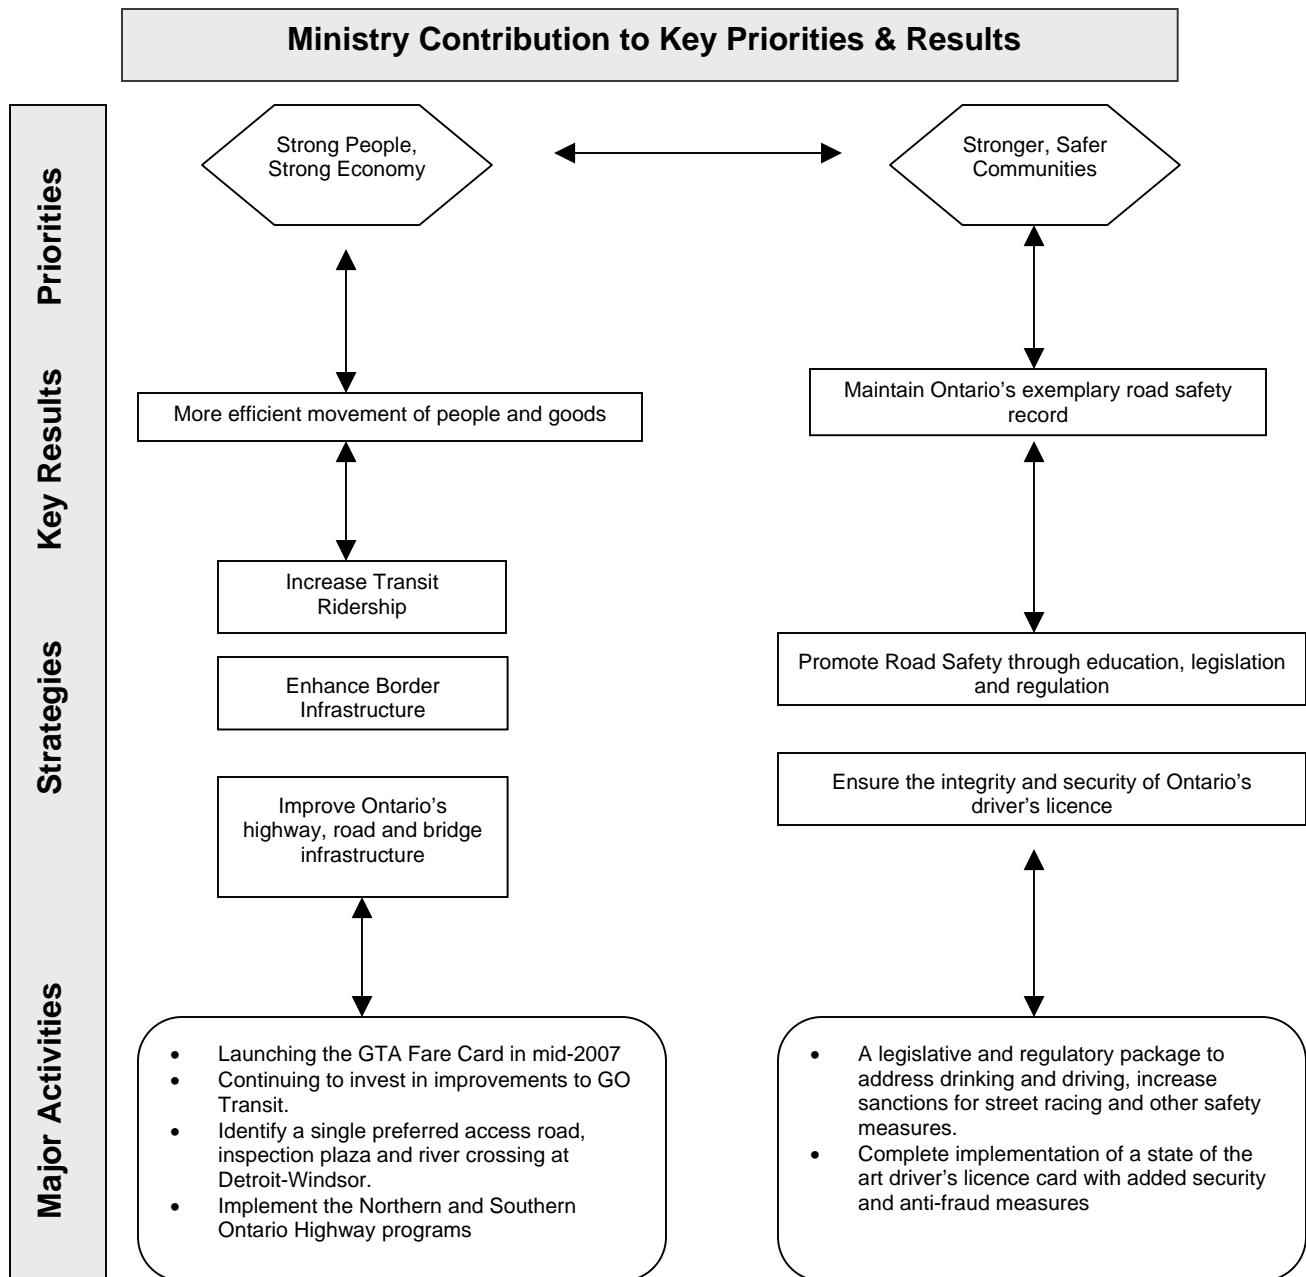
Ministry Contribution to Key Priorities & Results

Priorities

Key Results

Strategies

Major Activities

Strong People, Strong Economy

Stronger, Safer Communities

More efficient movement of people and goods

Maintain Ontario's exemplary road safety record

Increase Transit Ridership

Enhance Border Infrastructure

Improve Ontario's highway, road and bridge infrastructure

Promote Road Safety through education, legislation and regulation

Ensure the integrity and security of Ontario's driver's licence

- Launching the GTA Fare Card in mid-2007
- Continuing to invest in improvements to GO Transit.
- Identify a single preferred access road, inspection plaza and river crossing at Detroit-Windsor.
- Implement the Northern and Southern Ontario Highway programs

- A legislative and regulatory package to address drinking and driving, increase sanctions for street racing and other safety measures.
- Complete implementation of a state of the art driver's licence card with added security and anti-fraud measures